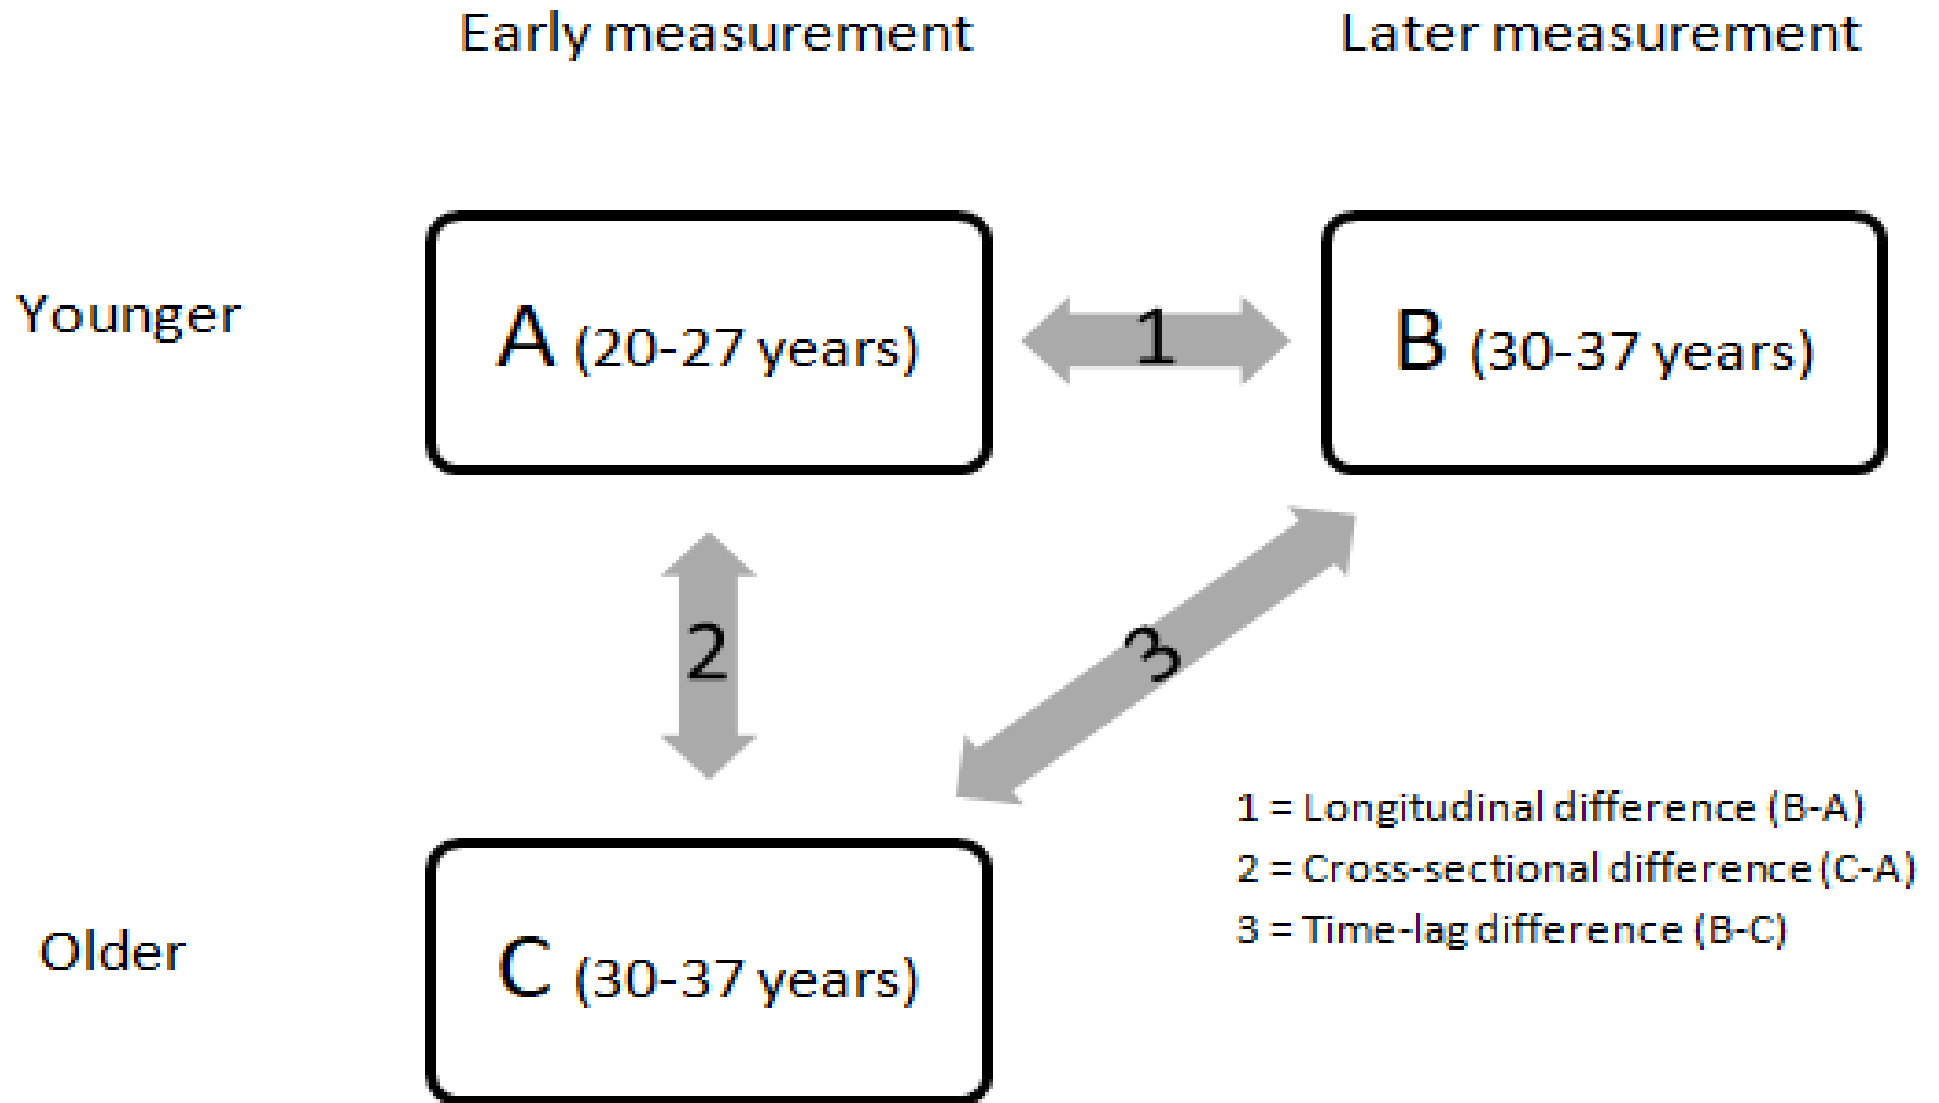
Early measurement

Later measurement

Younger

A (20-27 years)

1

B (30-37 years)

2

3

1 = Longitudinal difference (B-A)
2 = Cross-sectional difference (C-A)
3 = Time-lag difference (B-C)

Older

C (30-37 years)